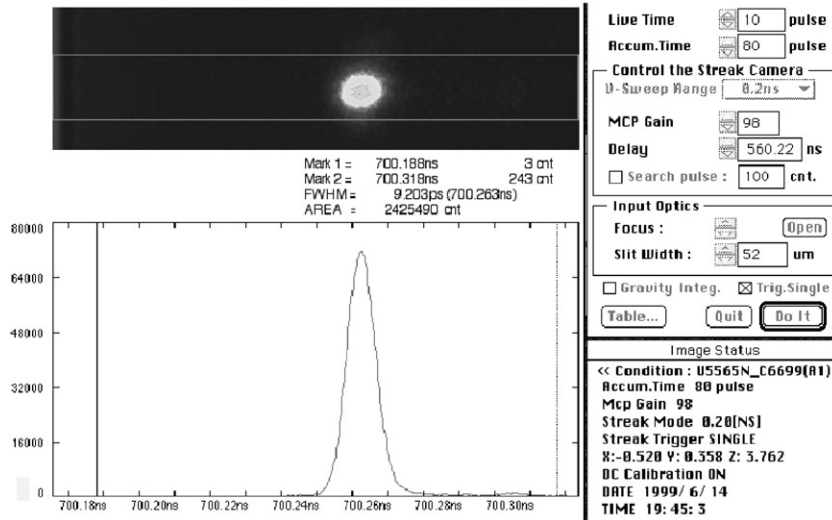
Mark 1 = 700.188ns 3 cnt
Mark 2 = 700.318ns 243 cnt
FWHM = 9.203ps (700.263ns)
AREA = 2425490 cnt

80000
64000
48000
32000
16000
0

700.18ns 700.20ns 700.22ns 700.24ns 700.26ns 700.28ns 700.30ns

Live Time 10 pulse
Accum.Time 80 pulse

Control the Streak Camera
V-Sweep Range 0.2ns
MCP Gain 98
Delay 560.22 ns
☐ Search pulse : 100 cnt.

Input Optics
Focus : Open
Slit Width : 52 um

☐ Gravity Integ. ☒ Trig.Single

Table... Quit Do It

Image Status
<< Condition : U5565N_C6699(A1)
Accum.Time 80 pulse
Mcp Gain 98
Streak Mode 0.20[NS]
Streak Trigger SINGLE
X:-0.520 Y: 0.358 Z: 3.762
DC Calibration ON
DATE 1999/ 6/ 14
TIME 19: 45: 3